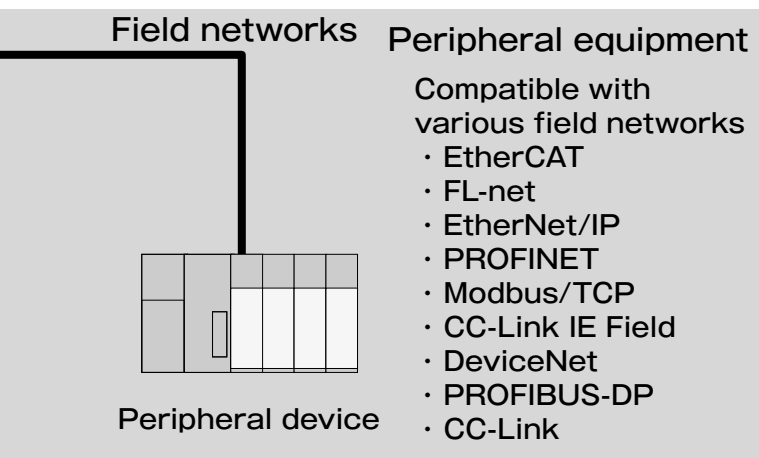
Field networks

Peripheral equipment

Compatible with various field networks
・EtherCAT
・FL-net
・EtherNet/IP
・PROFINET
・Modbus/TCP
・CC-Link IE Field
・DeviceNet
・PROFIBUS-DP
・CC-Link

Peripheral device